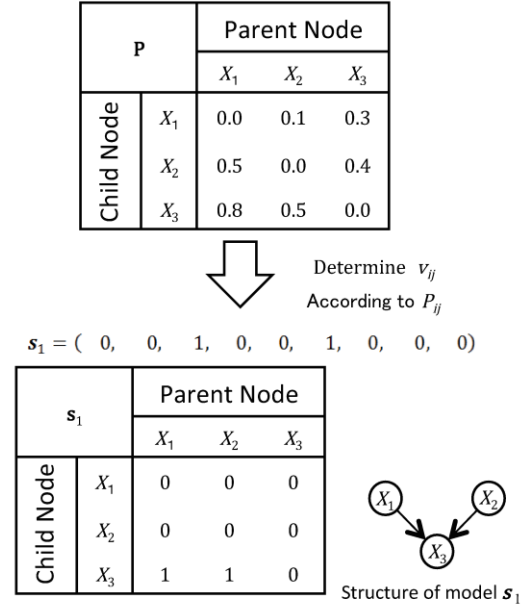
| P | | Parent Node | | |
|---|---|---|---|---|
| | | $X_1$ | $X_2$ | $X_3$ |
| Child Node | $X_1$ | 0.0 | 0.1 | 0.3 |
| | $X_2$ | 0.5 | 0.0 | 0.4 |
| | $X_3$ | 0.8 | 0.5 | 0.0 |

Determine $v_{ij}$

According to $P_{ij}$

$\boldsymbol{s}_1 = (\ 0,\ \ 0,\ \ 1,\ \ 0,\ \ 0,\ \ 1,\ \ 0,\ \ 0,\ \ 0)$

| $\mathbf{s}_1$ | | Parent Node | | |
|---|---|---|---|---|
| | | $X_1$ | $X_2$ | $X_3$ |
| Child Node | $X_1$ | 0 | 0 | 0 |
| | $X_2$ | 0 | 0 | 0 |
| | $X_3$ | 1 | 1 | 0 |

$X_1$ $X_2$ $X_3$

Structure of model $\boldsymbol{s}_1$